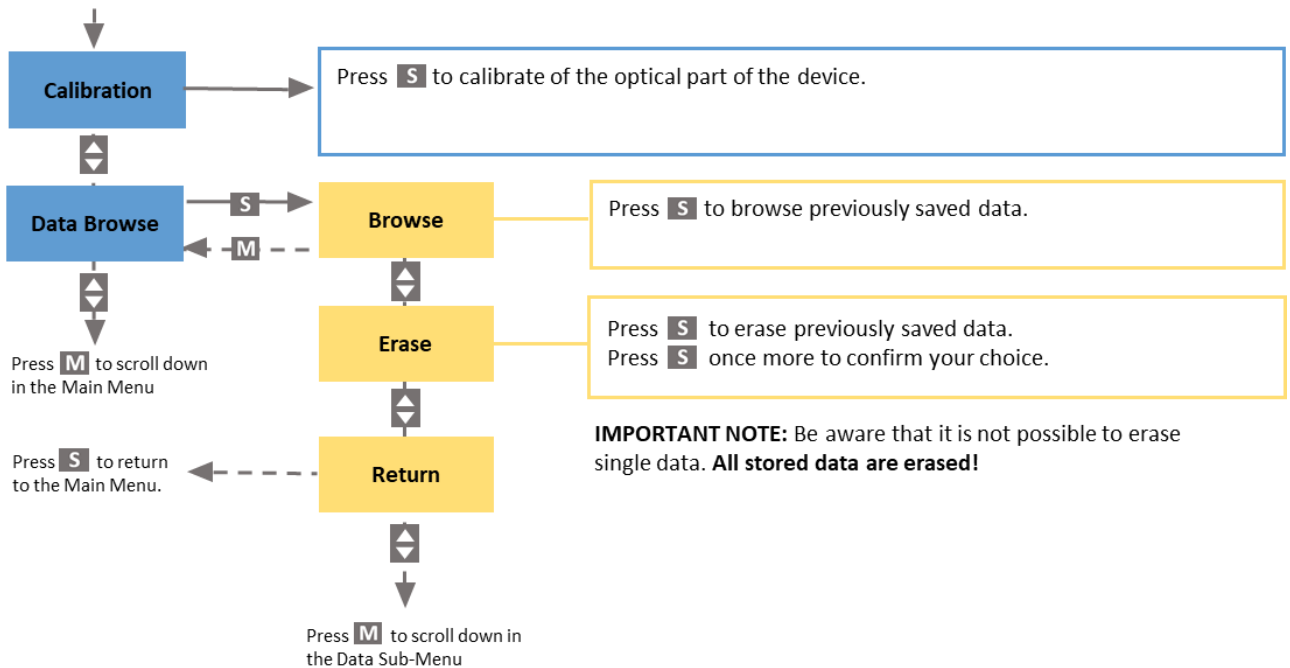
Calibration

Press S to calibrate of the optical part of the device.

Data Browse

S

M

Browse

Press S to browse previously saved data.

Erase

Press S to erase previously saved data.
Press S once more to confirm your choice.

Press M to scroll down in the Main Menu

IMPORTANT NOTE: Be aware that it is not possible to erase single data. All stored data are erased!

Press S to return to the Main Menu.

Return

Press M to scroll down in the Data Sub-Menu